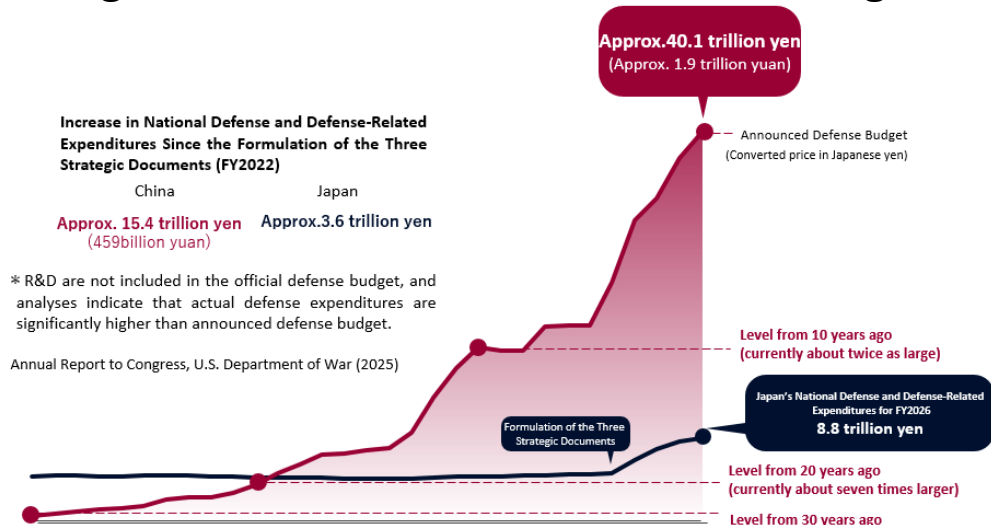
Approx.40.1 trillion yen
(Approx. 1.9 trillion yuan)

Increase in National Defense and Defense-Related Expenditures Since the Formulation of the Three Strategic Documents (FY2022)

China

Japan

Approx. 15.4 trillion yen
(459billion yuan)

Approx.3.6 trillion yen

* R&D are not included in the official defense budget, and analyses indicate that actual defense expenditures are significantly higher than announced defense budget.

Annual Report to Congress, U.S. Department of War (2025)

Announced Defense Budget
(Converted price in Japanese yen)

Level from 10 years ago
(currently about twice as large)

Japan's National Defense and Defense-Related Expenditures for FY2026
8.8 trillion yen

Formulation of the Three Strategic Documents

Level from 20 years ago
(currently about seven times larger)

Level from 30 years ago